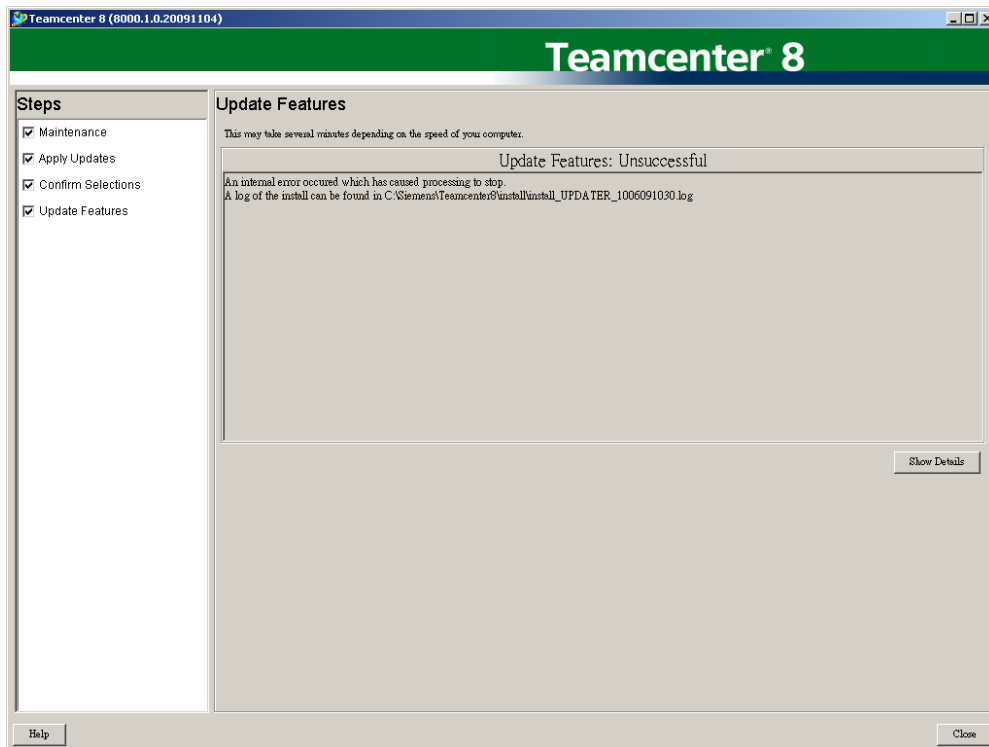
Teamcenter 8 (8000.1.0.20091104)

Teamcenter® 8

Steps

☑ Maintenance
☑ Apply Updates
☑ Confirm Selections
☑ Update Features

Update Features

This may take several minutes depending on the speed of your computer.

Update Features: Unsuccessful

An internal error occured which has caused processing to stop.
A log of the install can be found in C:\Siemens\Teamcenter8\install\install_UPDATER_1006091030.log

Show Details

Help

Close